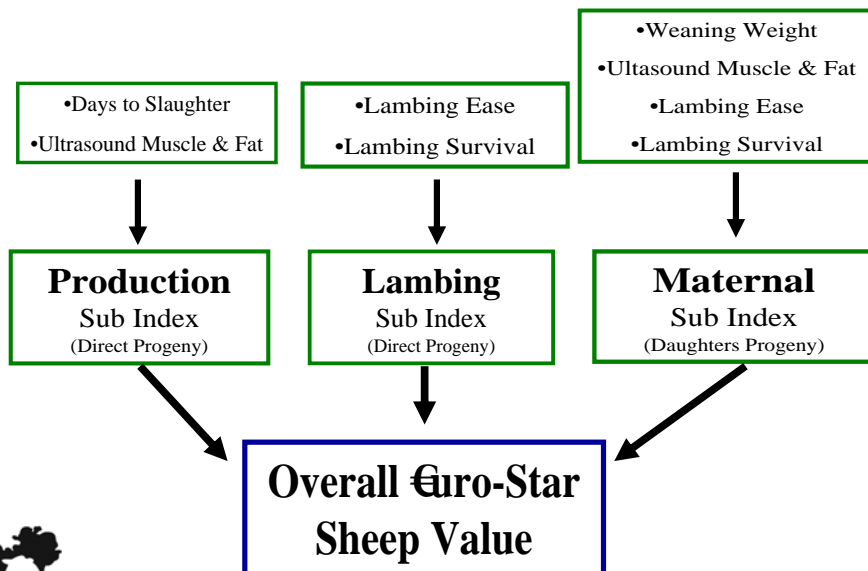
•Days to Slaughter
•Ultrasound Muscle & Fat

•Lambing Ease
•Lambing Survival

•Weaning Weight
•Ultasound Muscle & Fat
•Lambing Ease
•Lambing Survival

**Production**
Sub Index
(Direct Progeny)

**Lambing**
Sub Index
(Direct Progeny)

**Maternal**
Sub Index
(Daughters Progeny)

**Overall €uro-Star Sheep Value**